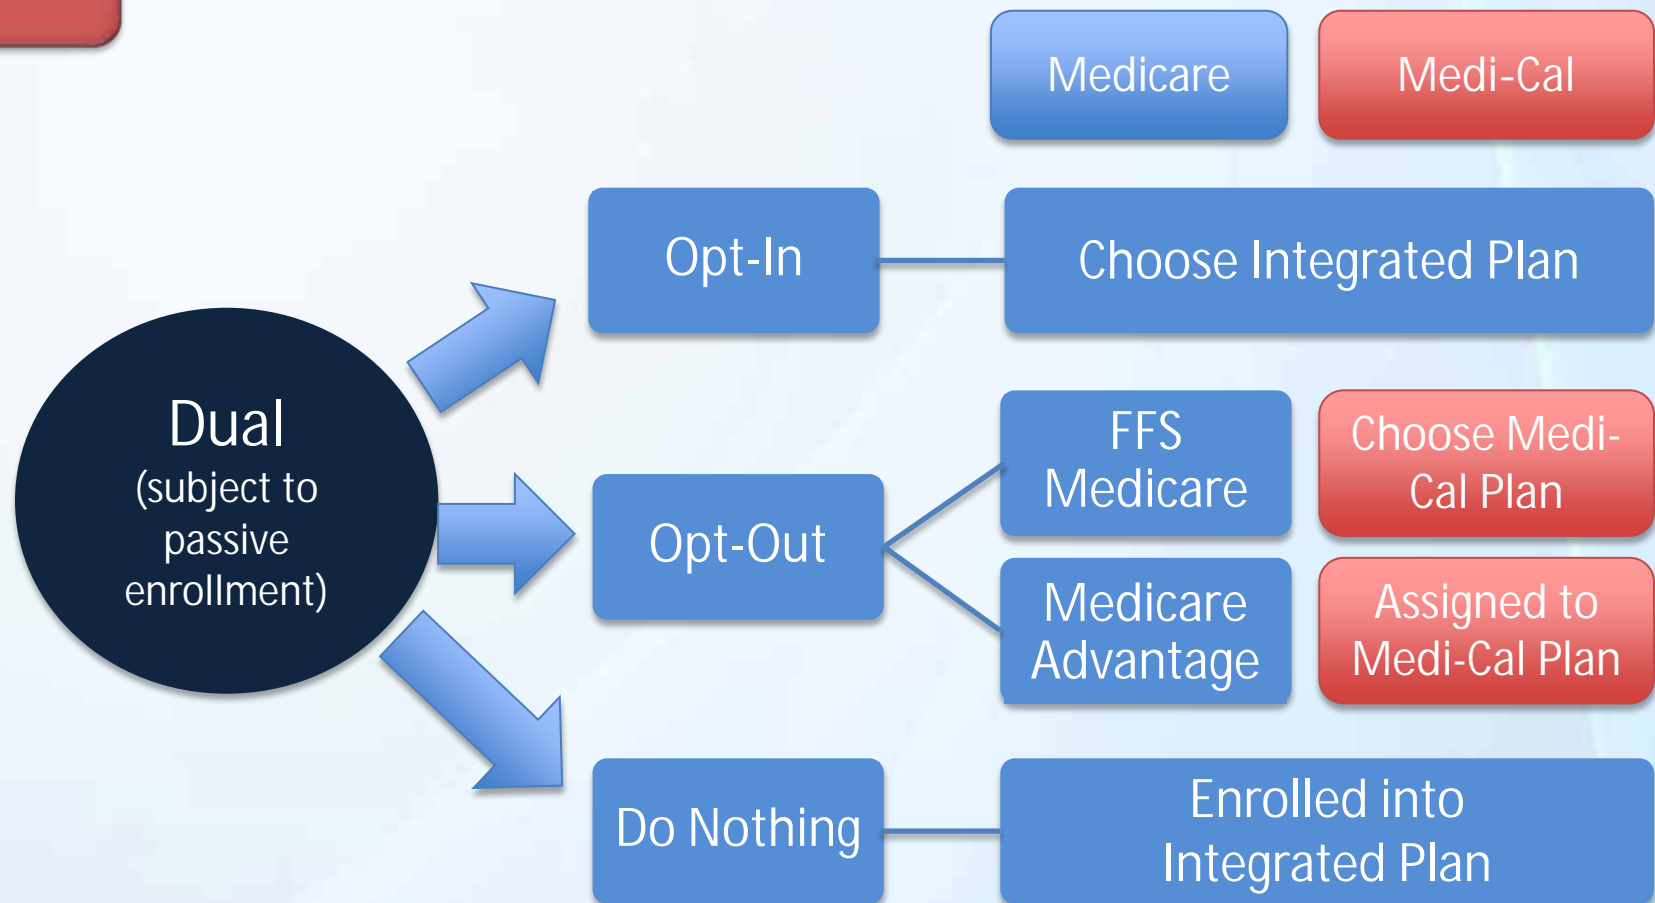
Medicare

Medi-Cal

Dual
(subject to passive enrollment)

Opt-In

Choose Integrated Plan

Opt-Out

FFS Medicare

Choose Medi-Cal Plan

Medicare Advantage

Assigned to Medi-Cal Plan

Do Nothing

Enrolled into Integrated Plan